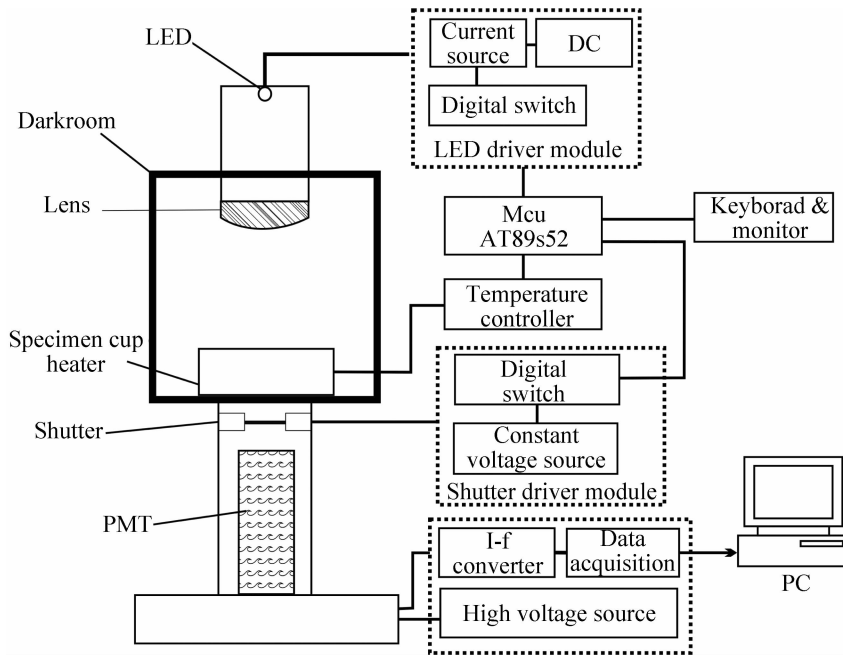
LED

Current source

DC

Digital switch

LED driver module

Darkroom

Lens

Mcu AT89s52

Keyborad & monitor

Temperature controller

Specimen cup heater

Digital switch

Constant voltage source

Shutter driver module

Shutter

PMT

I-f converter

Data acquisition

High voltage source

PC